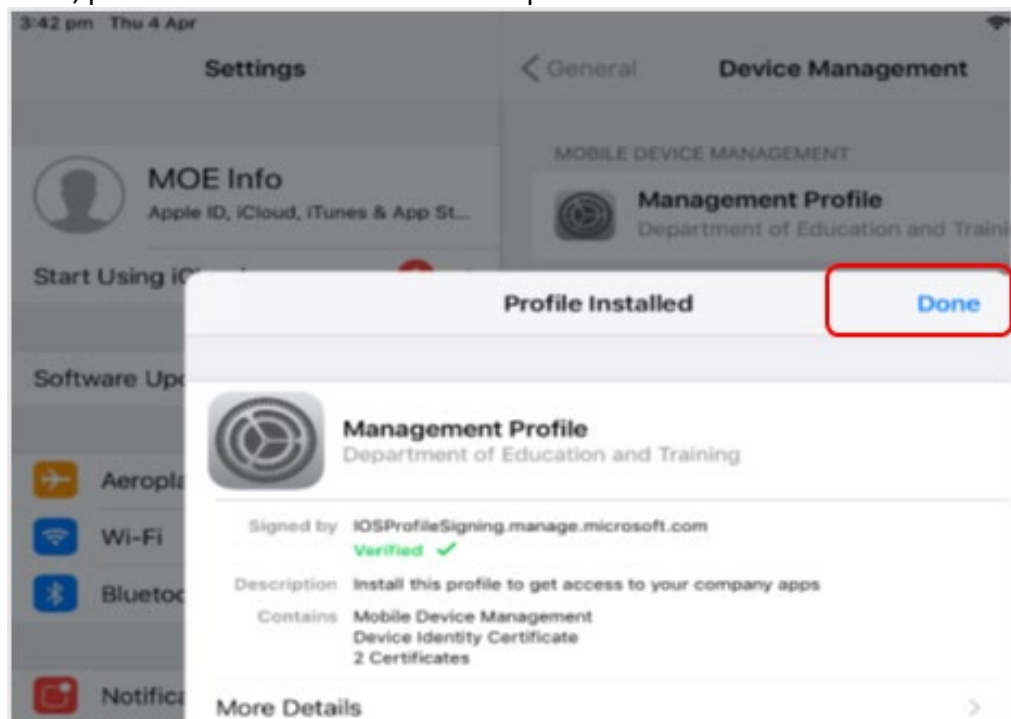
3:42 pm Thu 4 Apr

Settings

MOE Info
Apple ID, iCloud, iTunes & App St...

Start Using iC

Software Up

Aeropla

Wi-Fi

Blueto

Notific

General

Device Management

MOBILE DEVICE MANAGEMENT

Management Profile
Department of Education and Traini

Profile Installed

Done

Management Profile
Department of Education and Training

Signed by IOSProfileSigning.manage.microsoft.com
Verified ✓

Description Install this profile to get access to your company apps

Contains Mobile Device Management
Device Identity Certificate
2 Certificates

More Details